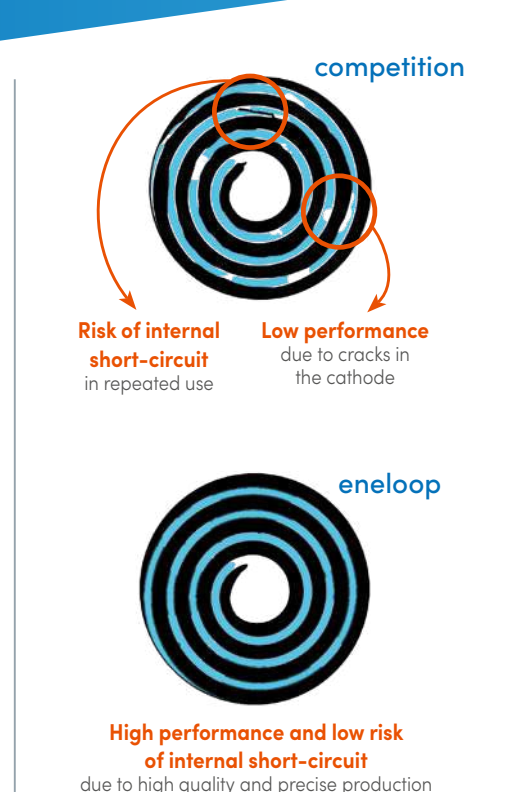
competition

Risk of internal short-circuit
in repeated use

Low performance
due to cracks in the cathode

eneloop

High performance and low risk of internal short-circuit
due to high quality and precise production